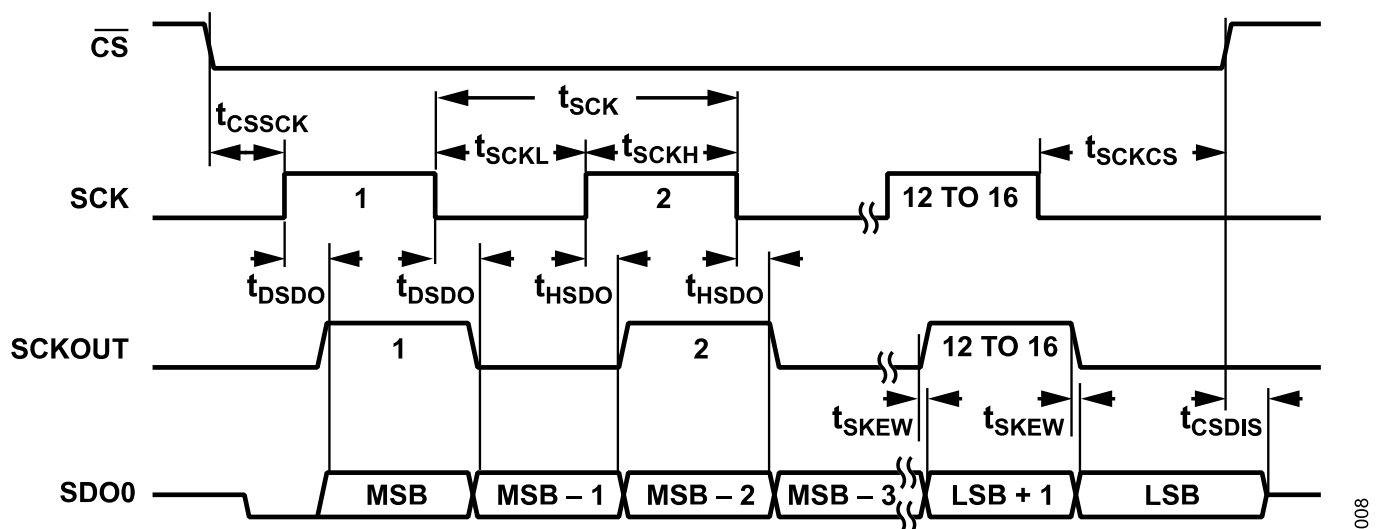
$\overline{CS}$

$t_{SCK}$

$t_{CSSCK}$

$t_{SCKL}$ $t_{SCKH}$ $t_{SCKCS}$

SCK 1 2 12 TO 16

$t_{DSDO}$ $t_{DSDO}$ $t_{HSDO}$ $t_{HSDO}$

SCKOUT 1 2 12 TO 16

$t_{SKEW}$ $t_{SKEW}$ $t_{CSDIS}$

SDO0 MSB MSB – 1 MSB – 2 MSB – 3 LSB + 1 LSB

008